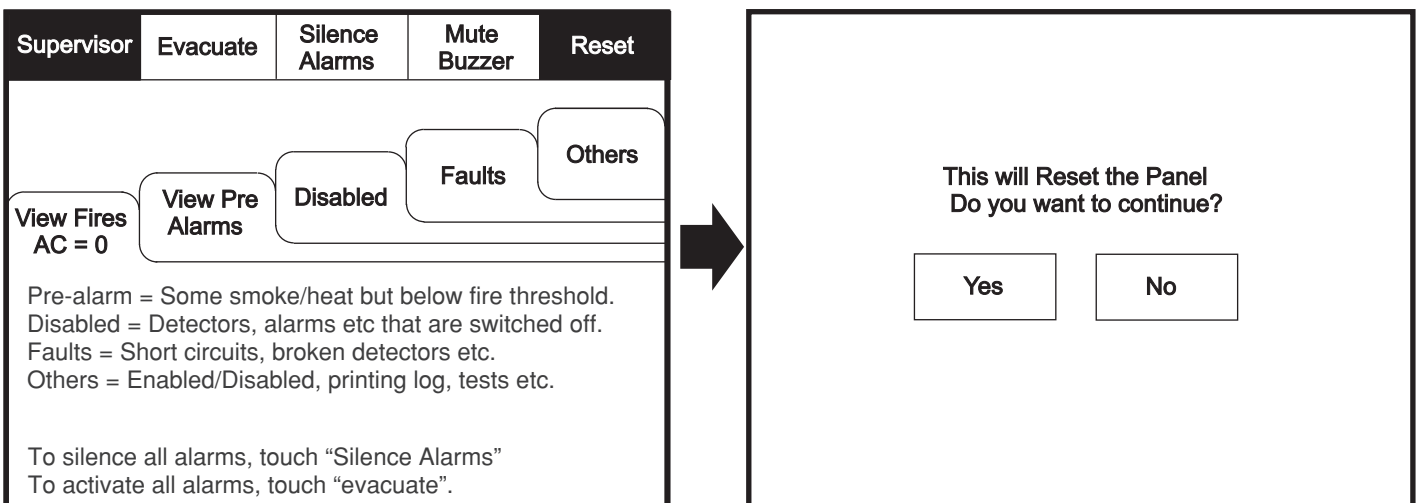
Supervisor | Evacuate | Silence Alarms | Mute Buzzer | Reset

Others

Faults

Disabled

View Pre Alarms

View Fires AC = 0

Pre-alarm = Some smoke/heat but below fire threshold.
Disabled = Detectors, alarms etc that are switched off.
Faults = Short circuits, broken detectors etc.
Others = Enabled/Disabled, printing log, tests etc.

To silence all alarms, touch “Silence Alarms”
To activate all alarms, touch “evacuate”.

This will Reset the Panel
Do you want to continue?

Yes

No